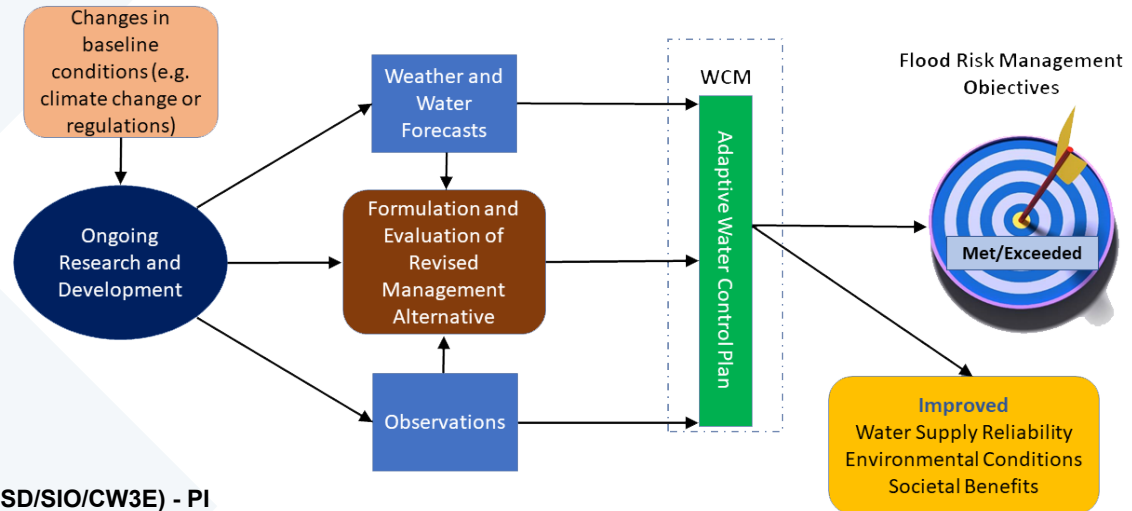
Changes in baseline conditions (e.g. climate change or regulations)

Ongoing Research and Development

Weather and Water Forecasts

Formulation and Evaluation of Revised Management Alternative

Observations

WCM

Adaptive Water Control Plan

Flood Risk Management Objectives

Met/Exceeded

Improved
Water Supply Reliability
Environmental Conditions
Societal Benefits

SD/SIO/CW3E) - PI